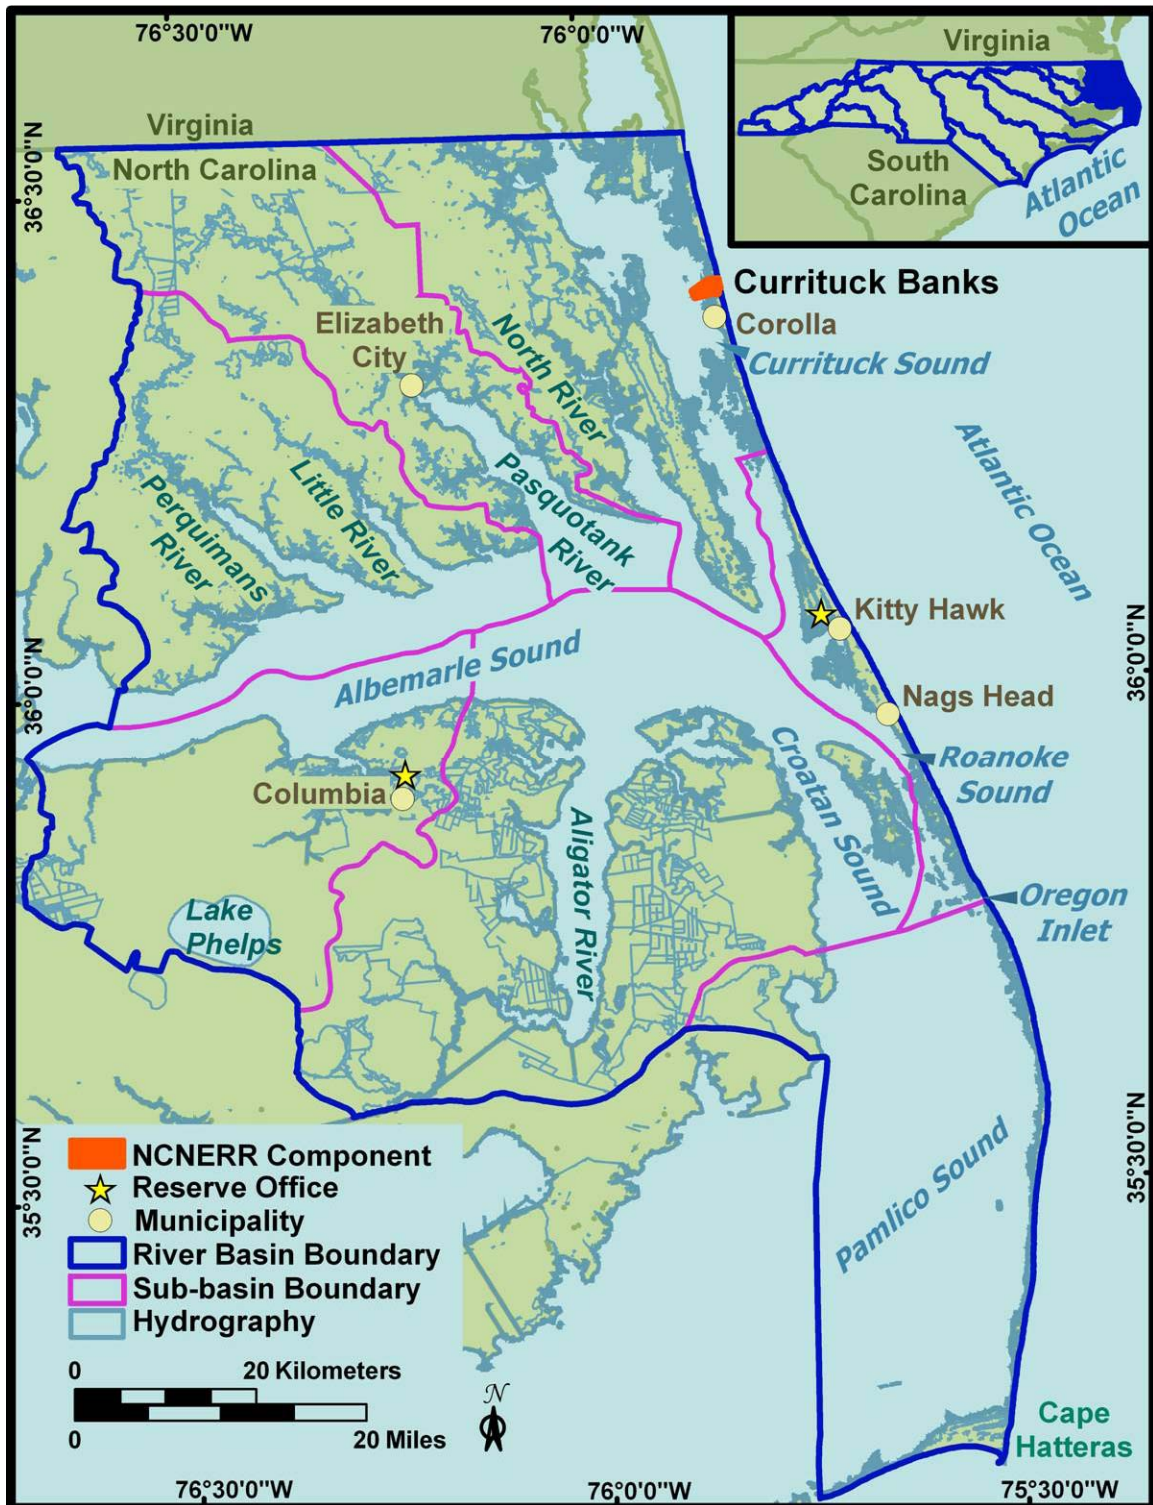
76°30'0"W
76°0'0"W
Virginia
South Carolina
Atlantic Ocean
36°30'0"N
Virginia
North Carolina
Currituck Banks
Corolla
Currituck Sound
Elizabeth City
North River
Pasquotank River
Little River
Perquimans River
Atlantic Ocean
Kitty Hawk
36°0'0"N
36°0'0"N
Albemarle Sound
Nags Head
Roanoke Sound
Columbia
Croatan Sound
Alligator River
Oregon Inlet
Lake Phelps
NCNERR Component
Reserve Office
Municipality
River Basin Boundary
Sub-basin Boundary
Hydrography
35°30'0"N
35°30'0"N
Pamlico Sound
0
20 Kilometers
0
20 Miles
N
Cape Hatteras
76°30'0"W
76°0'0"W
75°30'0"W